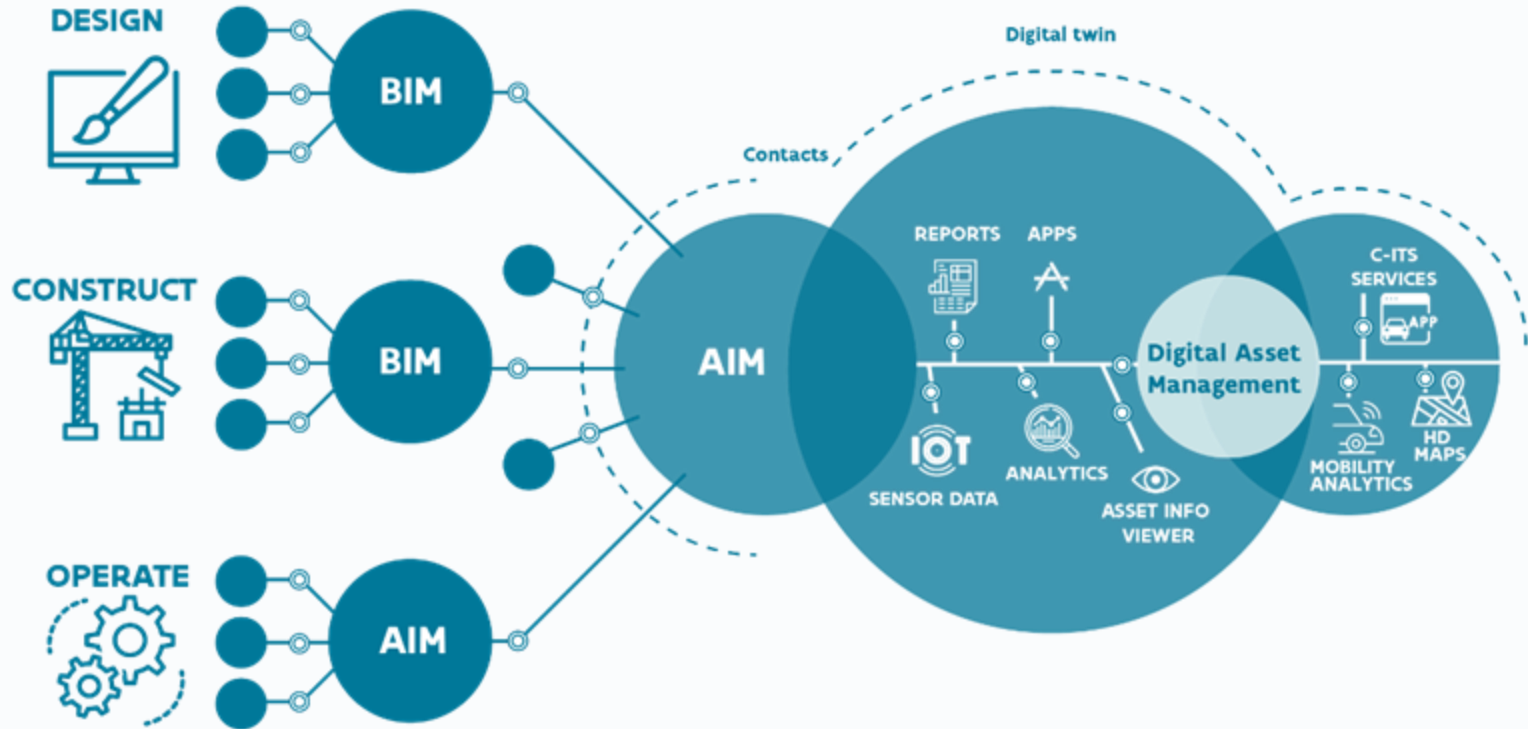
DESIGN

BIM

CONSTRUCT

BIM

OPERATE

AIM

Digital twin

Contacts

AIM

REPORTS

APPS

IOT

SENSOR DATA

ANALYTICS

ASSET INFO VIEWER

Digital Asset Management

C-ITS SERVICES

APP

MOBILITY ANALYTICS

HD MAPS